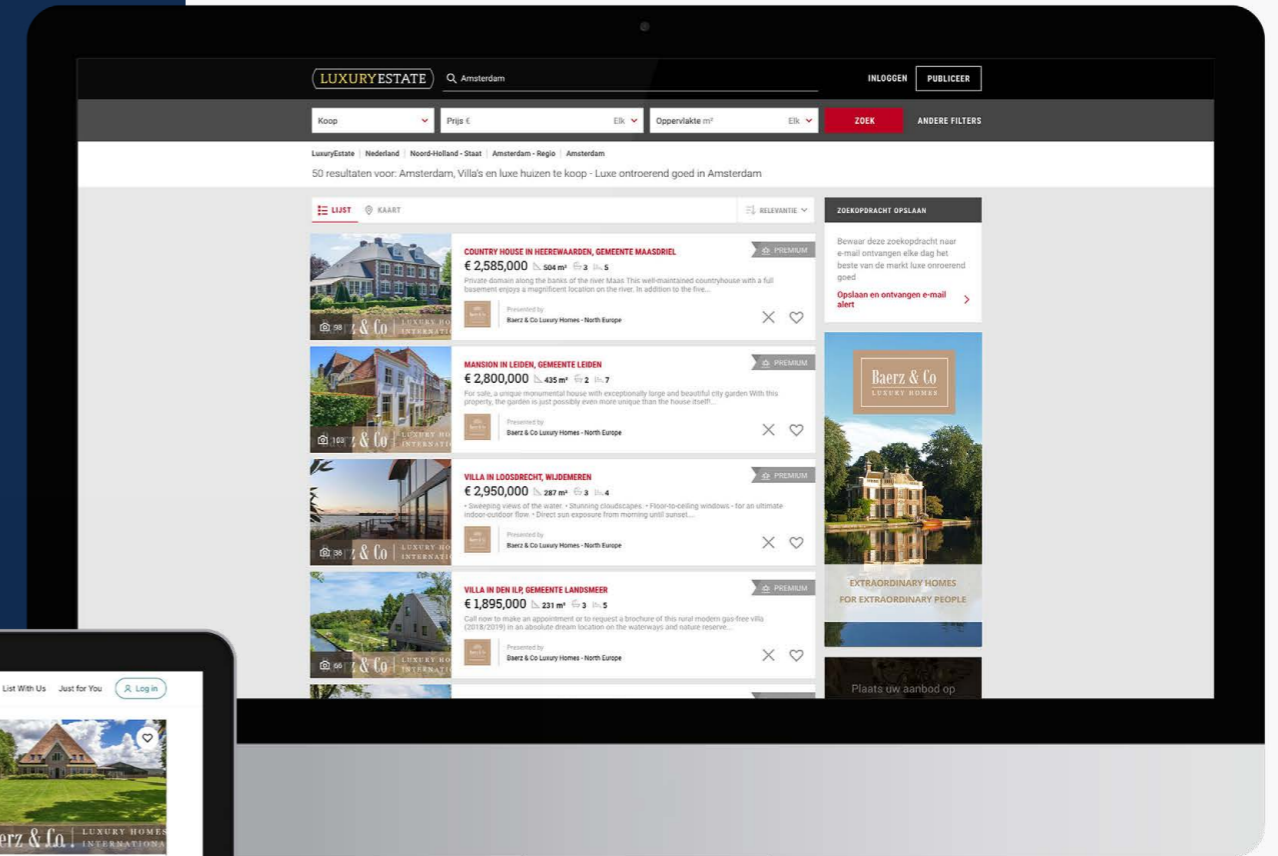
LUXURYESTATE Amsterdam INLOGGEN PUBLICEER

Koop Prijs € Elk Oppervlakte m² Elk ZOEK ANDERE FILTERS

LuxuryEstate | Nederland | Noord-Holland - Staat | Amsterdam - Regio | Amsterdam

50 resultaten voor: Amsterdam, Villa's en luxe huizen te koop - Luxe ontroerend goed in Amsterdam

LIJST KAART RELEVANTIE

COUNTRY HOUSE IN HEEREWAARDEN, GEMEENTE MAASDRIEL
PREMIUM
€ 2,585,000 504 m² 3 5
Private domain along the banks of the river Maas This well-maintained countryhouse with a full basement enjoys a magnificent location on the river. In addition to the five...
Presented by
Baerz & Co Luxury Homes - North Europe
98

MANSION IN LEIDEN, GEMEENTE LEIDEN
PREMIUM
€ 2,800,000 435 m² 2 7
For sale, a unique monumental house with exceptionally large and beautiful city garden With this property, the garden is just possibly even more unique than the house itself!...
Presented by
Baerz & Co Luxury Homes - North Europe
103

VILLA IN LOOSDRECHT, WIJDEMEREN
PREMIUM
€ 2,950,000 287 m² 3 4
• Sweeping views of the water. • Stunning cloudscapes. • Floor-to-ceiling windows - for an ultimate indoor-outdoor flow. • Direct sun exposure from morning until sunset....
Presented by
Baerz & Co Luxury Homes - North Europe
38

VILLA IN DEN ILP, GEMEENTE LANDSMEER
PREMIUM
€ 1,895,000 231 m² 3 5
Call now to make an appointment or to request a brochure of this rural modern gas-free villa (2018/2019) in an absolute dream location on the waterways and nature reserve...
Presented by
Baerz & Co Luxury Homes - North Europe
66

ZOEKOPDRACHT OPSLAAN
Bewaar deze zoekopdracht naar e-mail ontvangen elke dag het beste van de markt luxe onroerend goed
Opslaan en ontvangen e-mail alert

Baerz & Co
LUXURY HOMES
EXTRAORDINARY HOMES
FOR EXTRAORDINARY PEOPLE

Plaats uw aanbod op

List With Us Just for You Log in

Baerz & Co | LUXURY HOMES INTERNATIONAL